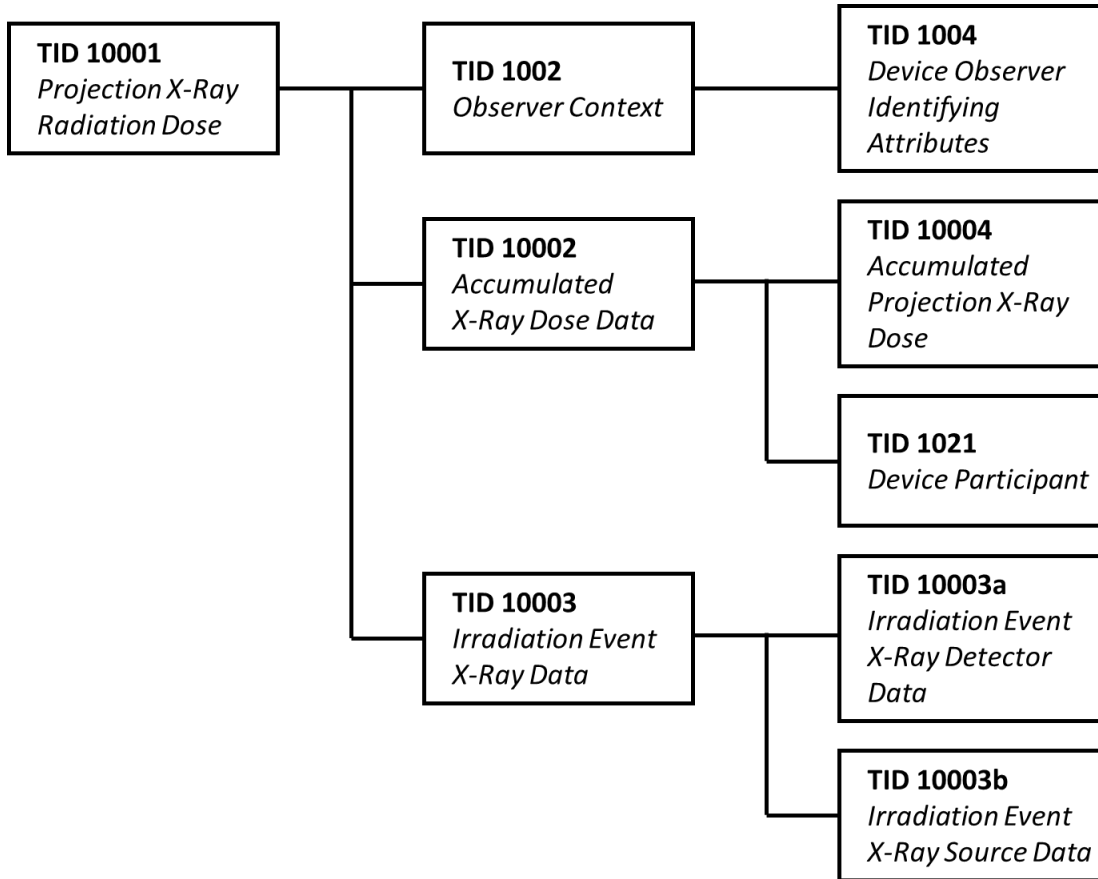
**TID 10001**
*Projection X-Ray Radiation Dose*

**TID 1002**
*Observer Context*

**TID 1004**
*Device Observer Identifying Attributes*

**TID 10002**
*Accumulated X-Ray Dose Data*

**TID 10004**
*Accumulated Projection X-Ray Dose*

**TID 1021**
*Device Participant*

**TID 10003**
*Irradiation Event X-Ray Data*

**TID 10003a**
*Irradiation Event X-Ray Detector Data*

**TID 10003b**
*Irradiation Event X-Ray Source Data*